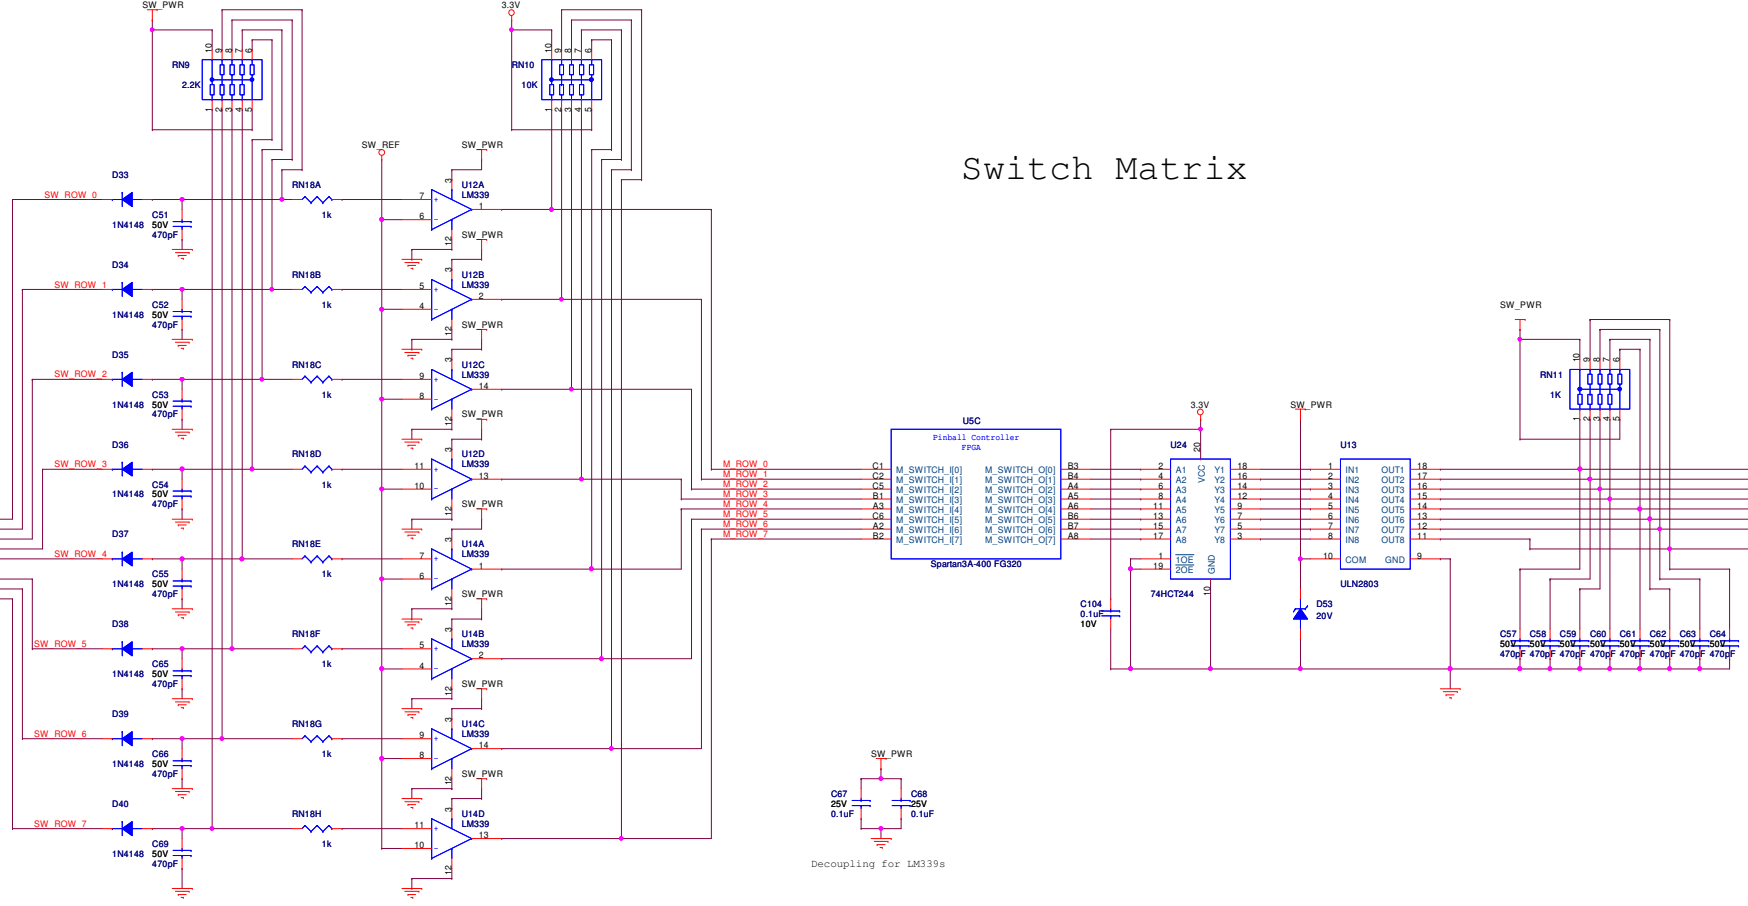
SW_PWR
RN9
2.2K
10 9 8 7 6
1 2 3 4 5

3.3V
RN10
10K
10 9 8 7 6
1 2 3 4 5

Switch Matrix

SW_REF
SW_PWR

D33
SW_ROW_0
C51
1N4148 50V
470pF
RN18A
1k
7
6
U12A
LM339
3
12
1

SW_PWR
D34
SW_ROW_1
C52
1N4148 50V
470pF
RN18B
1k
5
4
U12B
LM339
2

SW_PWR
D35
SW_ROW_2
C53
1N4148 50V
470pF
RN18C
1k
9
8
U12C
LM339
14

SW_PWR
D36
SW_ROW_3
C54
1N4148 50V
470pF
RN18D
1k
11
10
U12D
LM339
13

SW_PWR
D37
SW_ROW_4
C55
1N4148 50V
470pF
RN18E
1k
7
6
U14A
LM339
1

SW_PWR
D38
SW_ROW_5
C65
1N4148 50V
470pF
RN18F
1k
5
4
U14B
LM339
2

SW_PWR
D39
SW_ROW_6
C66
1N4148 50V
470pF
RN18G
1k
9
8
U14C
LM339
14

SW_PWR
D40
SW_ROW_7
C69
1N4148 50V
470pF
RN18H
1k
11
10
U14D
LM339
13

M_ROW_0
M_ROW_1
M_ROW_2
M_ROW_3
M_ROW_4
M_ROW_5
M_ROW_6
M_ROW_7

U5C
Pinball Controller
FPGA
C1 M_SWITCH_I[0] M_SWITCH_O[0] B3
C2 M_SWITCH_I[1] M_SWITCH_O[1] B4
C5 M_SWITCH_I[2] M_SWITCH_O[2] A4
B1 M_SWITCH_I[3] M_SWITCH_O[3] A5
A3 M_SWITCH_I[4] M_SWITCH_O[4] A6
C6 M_SWITCH_I[5] M_SWITCH_O[5] B6
A2 M_SWITCH_I[6] M_SWITCH_O[6] B7
B2 M_SWITCH_I[7] M_SWITCH_O[7] A8
Spartan3A-400 FG320

3.3V
U24
20
VCC
2 A1 Y1 18
4 A2 Y2 16
6 A3 Y3 14
8 A4 Y4 12
11 A5 Y5 9
13 A6 Y6 7
15 A7 Y7 5
17 A8 Y8 3
1 $\overline{1OE}$
19 $\overline{2OE}$
GND
10
74HCT244
C104
0.1uF
10V

SW_PWR
U13
1 IN1 OUT1 18
2 IN2 OUT2 17
3 IN3 OUT3 16
4 IN4 OUT4 15
5 IN5 OUT5 14
6 IN6 OUT6 13
7 IN7 OUT7 12
8 IN8 OUT8 11
10 COM GND 9
ULN2803
D53
20V

SW_PWR
RN11
1K
10 9 8 7 6
1 2 3 4 5

C57 C58 C59 C60 C61 C62 C63 C64
50V 50V 50V 50V 50V 50V 50V 50V
470pF 470pF 470pF 470pF 470pF 470pF 470pF 470pF

SW_PWR
C67
25V
0.1uF
C68
25V
0.1uF
Decoupling for LM339s